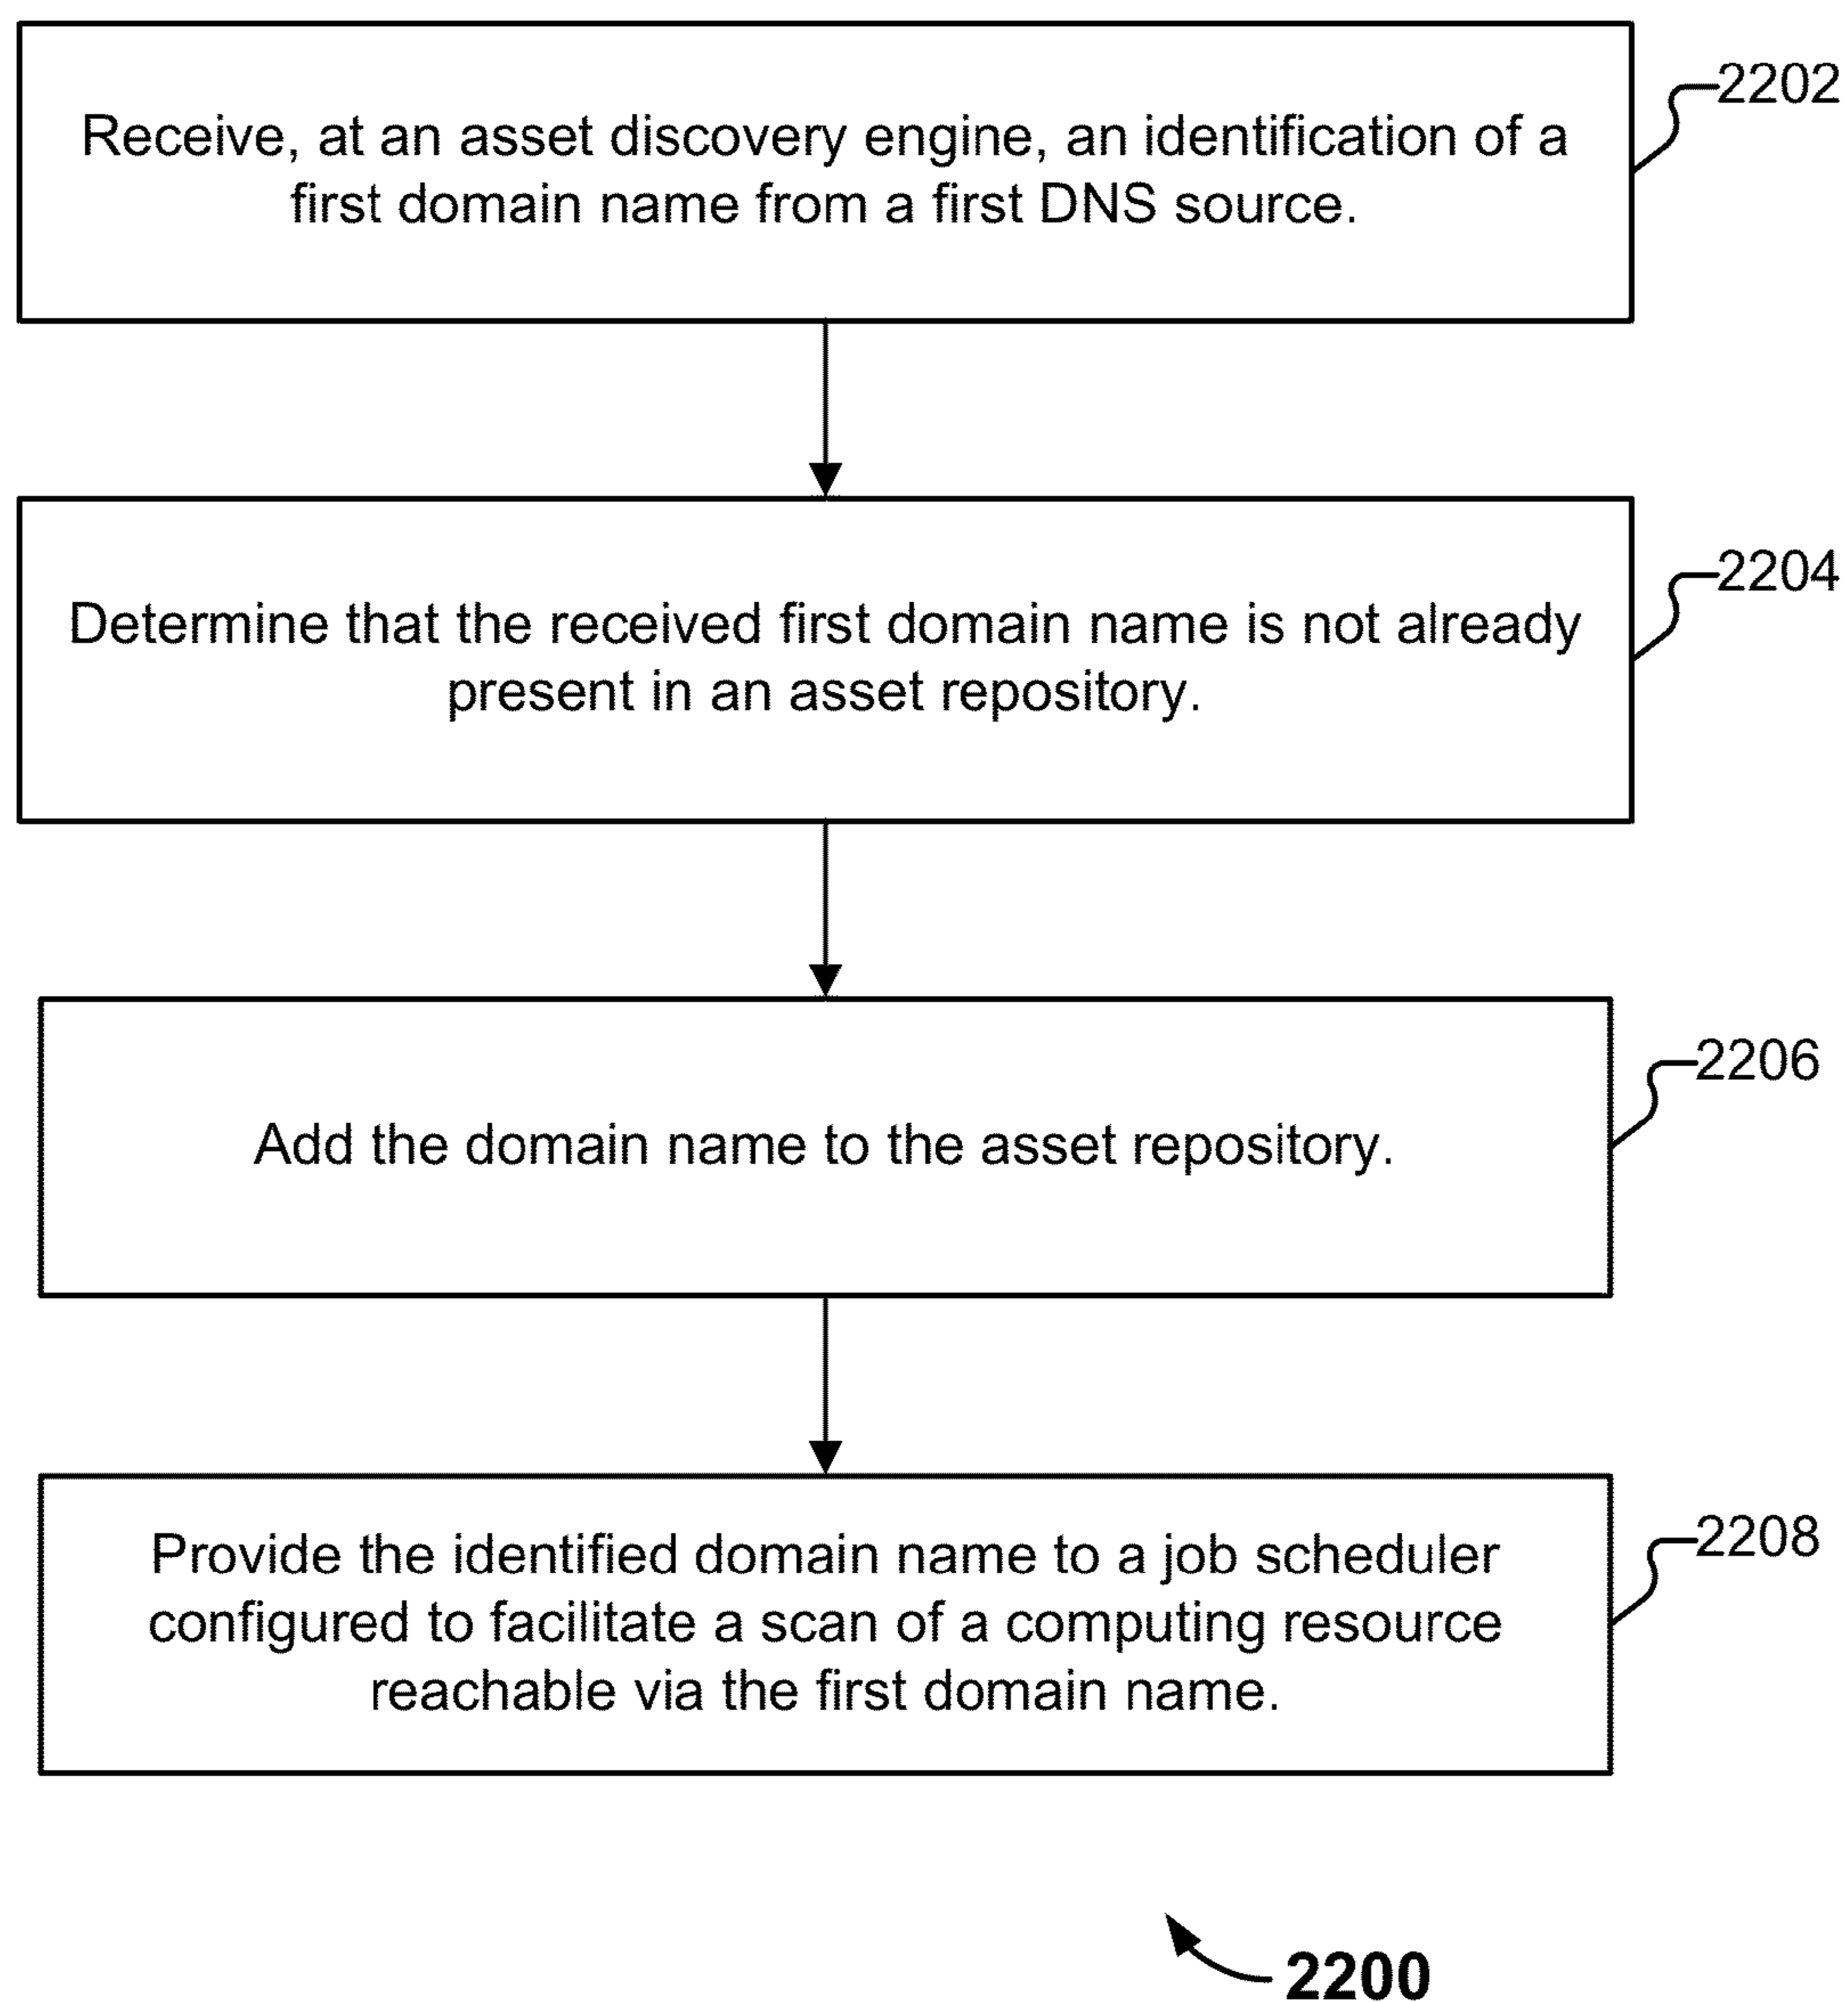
Receive, at an asset discovery engine, an identification of a first domain name from a first DNS source.

2202

Determine that the received first domain name is not already present in an asset repository.

2204

Add the domain name to the asset repository.

2206

Provide the identified domain name to a job scheduler configured to facilitate a scan of a computing resource reachable via the first domain name.

2208

2200